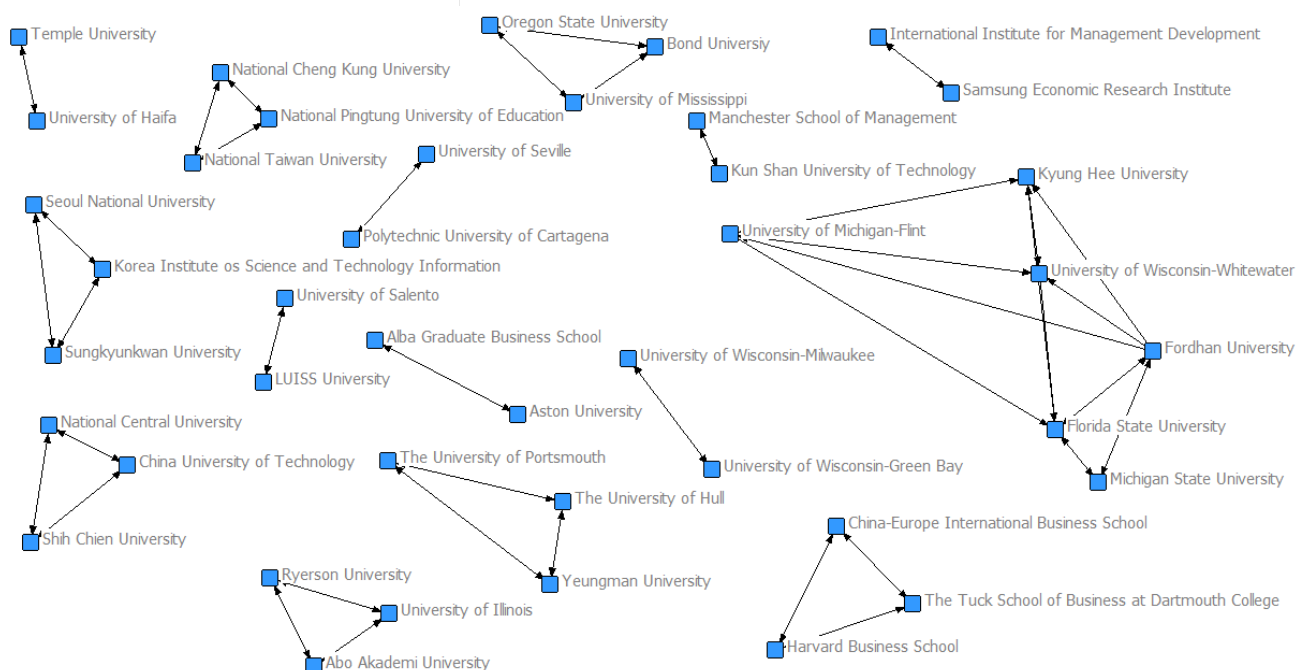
Temple University
University of Haifa
National Cheng Kung University
National Pingtung University of Education
National Taiwan University
Oregon State University
Bond Universiy
University of Mississippi
International Institute for Management Development
Samsung Economic Research Institute
Manchester School of Management
Kun Shan University of Technology
University of Seville
Polytechnic University of Cartagena
Seoul National University
Korea Institute os Science and Technology Information
Sungkyunkwan University
University of Salento
LUISS University
Kyung Hee University
University of Michigan-Flint
University of Wisconsin-Whitewater
Fordhan University
Florida State University
Michigan State University
Alba Graduate Business School
Aston University
University of Wisconsin-Milwaukee
University of Wisconsin-Green Bay
National Central University
China University of Technology
Shih Chien University
The University of Portsmouth
The University of Hull
Yeungman University
Ryerson University
University of Illinois
Abo Akademi University
China-Europe International Business School
The Tuck School of Business at Dartmouth College
Harvard Business School